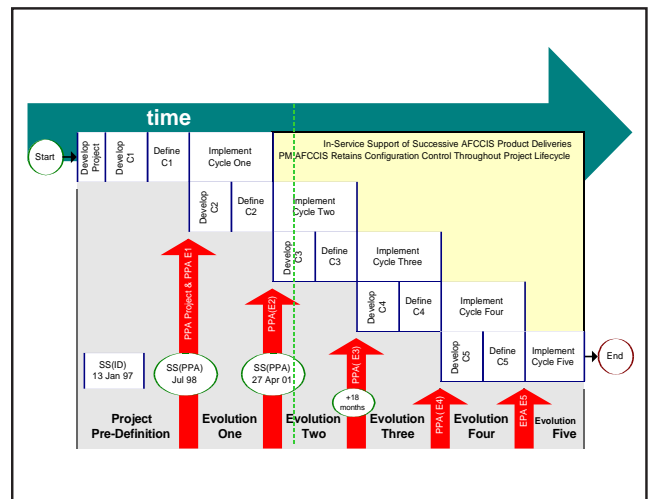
time

Start

Develop Project

Develop C1

Define C1

Implement Cycle One

In-Service Support of Successive AFCCIS Product Deliveries
PM AFCCIS Retains Configuration Control Throughout Project Lifecycle

Develop C2

Define C2

Implement Cycle Two

Develop C3

Define C3

Implement Cycle Three

Develop C4

Define C4

Implement Cycle Four

Develop C5

Define C5

Implement Cycle Five

End

PPA Project & PPA E1

PPA(E2)

PPA( E3)

PPA ( E4)

EPA E5

SS(ID) 13 Jan 97

SS(PPA) Jul 98

SS(PPA) 27 Apr 01

+18 months

Project Pre-Definition

Evolution One

Evolution Two

Evolution Three

Evolution Four

Evolution Five